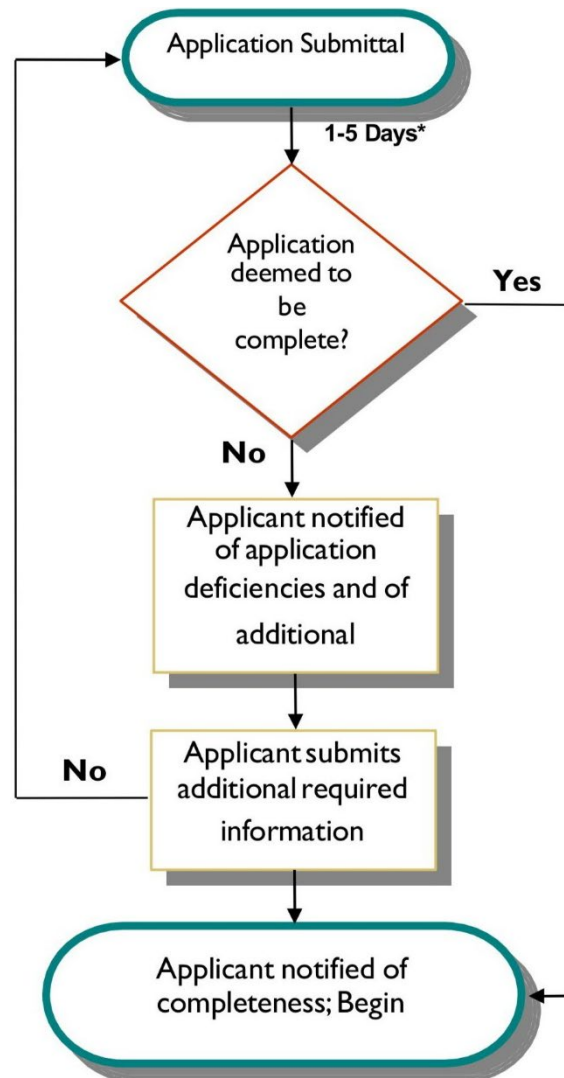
Application Submittal

1-5 Days*

Application deemed to be complete?

Yes

No

Applicant notified of application deficiencies and of additional

No

Applicant submits additional required information

Applicant notified of completeness; Begin